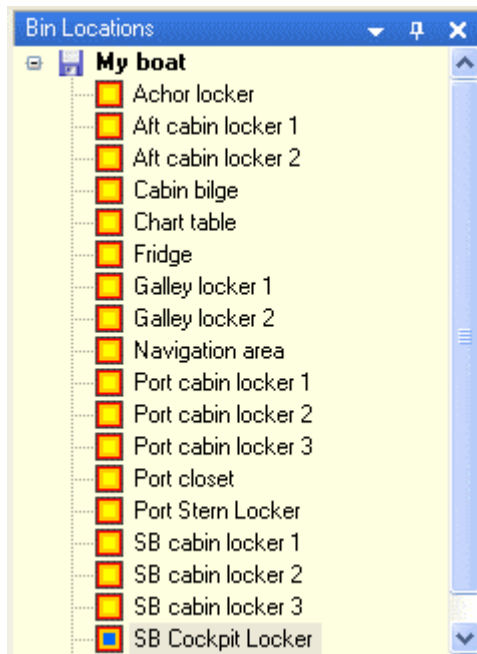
Bin Locations

My boat

Achor locker

Aft cabin locker 1

Aft cabin locker 2

Cabin bilge

Chart table

Fridge

Galley locker 1

Galley locker 2

Navigation area

Port cabin locker 1

Port cabin locker 2

Port cabin locker 3

Port closet

Port Stern Locker

SB cabin locker 1

SB cabin locker 2

SB cabin locker 3

SB Cockpit Locker